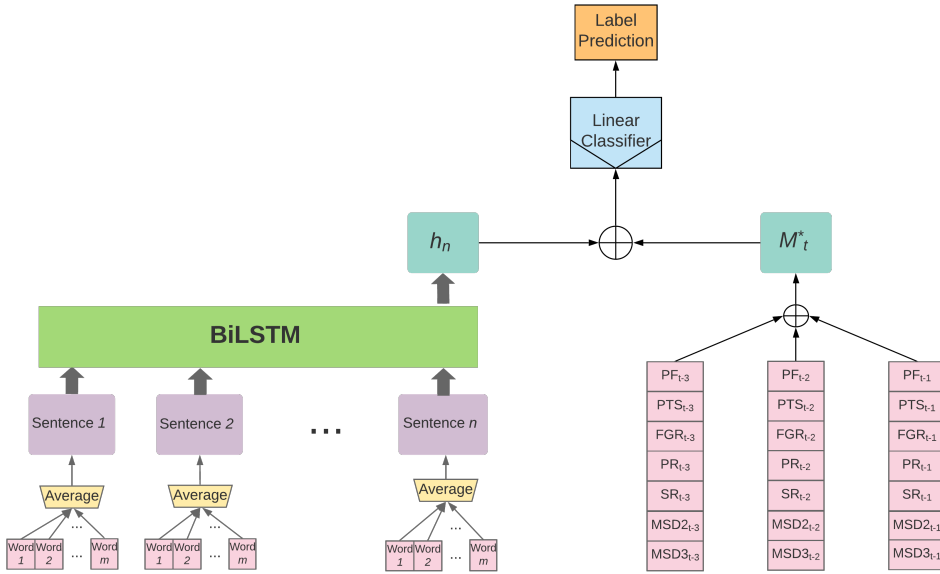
Label Prediction

Linear Classifier

$h_n$

$M^*_t$

BiLSTM

Sentence 1

Sentence 2

...

Sentence n

Average

Average

Average

Word 1 | Word 2 | ... | Word m

Word 1 | Word 2 | ... | Word m

Word 1 | Word 2 | ... | Word m

$PF_{t-3}$
$PTS_{t-3}$
$FGR_{t-3}$
$PR_{t-3}$
$SR_{t-3}$
$MSD2_{t-3}$
$MSD3_{t-3}$

$PF_{t-2}$
$PTS_{t-2}$
$FGR_{t-2}$
$PR_{t-2}$
$SR_{t-2}$
$MSD2_{t-2}$
$MSD3_{t-2}$

$PF_{t-1}$
$PTS_{t-1}$
$FGR_{t-1}$
$PR_{t-1}$
$SR_{t-1}$
$MSD2_{t-1}$
$MSD3_{t-1}$